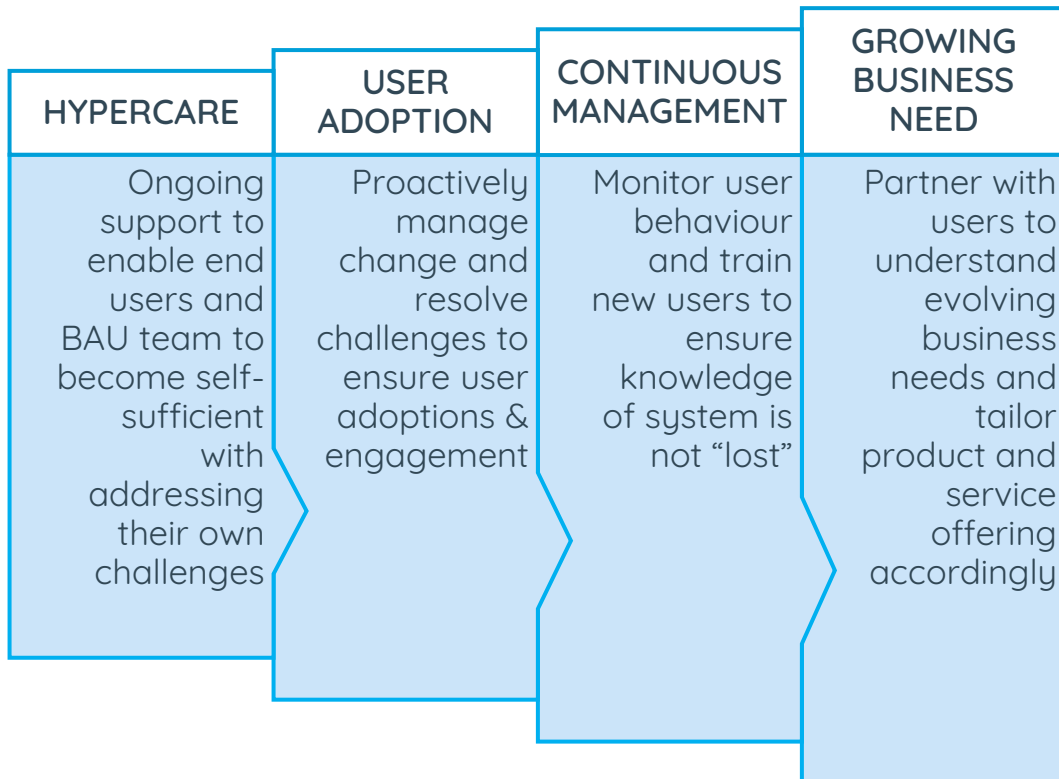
HYPERCARE

Ongoing support to enable end users and BAU team to become self-sufficient with addressing their own challenges

USER ADOPTION

Proactively manage change and resolve challenges to ensure user adoptions & engagement

CONTINUOUS MANAGEMENT

Monitor user behaviour and train new users to ensure knowledge of system is not “lost”

GROWING BUSINESS NEED

Partner with users to understand evolving business needs and tailor product and service offering accordingly